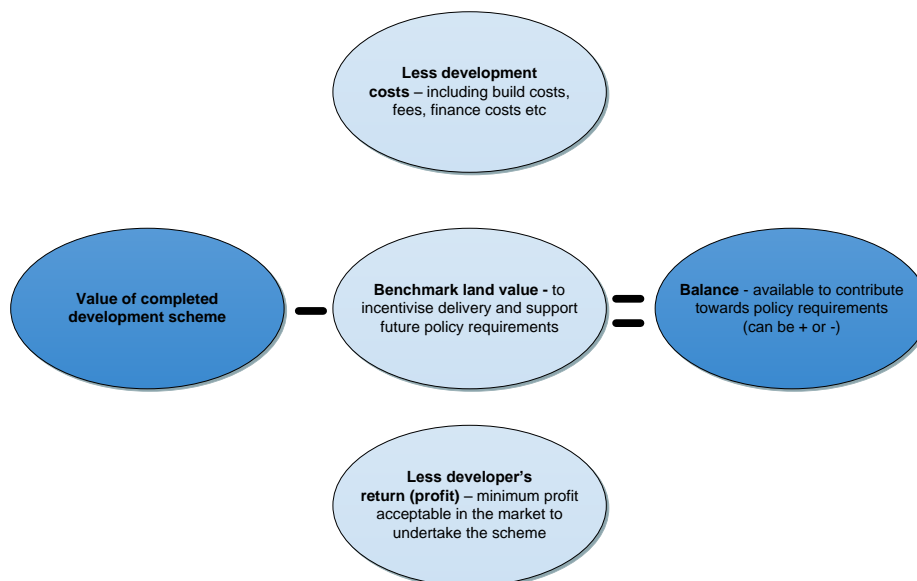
**Less development costs** – including build costs, fees, finance costs etc

**Value of completed development scheme**

–

**Benchmark land value -** to incentivise delivery and support future policy requirements

=

**Balance** - available to contribute towards policy requirements (can be + or -)

**Less developer's return (profit)** – minimum profit acceptable in the market to undertake the scheme